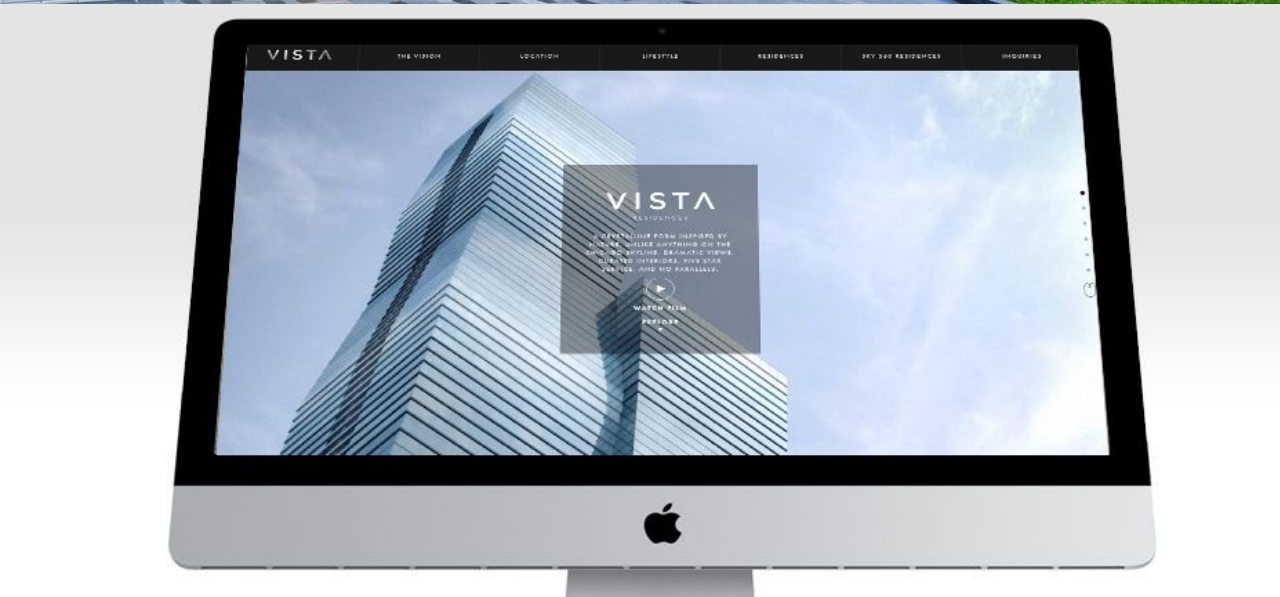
VISTA
THE VISION
LOCATION
LIFESTYLE
RESIDENCES
SKY 360 RESIDENCES
INQUIRIES

VISTA
RESIDENCES

A CRYSTALLINE FORM INSPIRED BY NATURE. UNLIKE ANYTHING ON THE CHICAGO SKYLINE. DRAMATIC VIEWS. CURATED INTERIORS. FIVE STAR SERVICE. AND NO PARALLELS.

WATCH FILM
EXPLORE